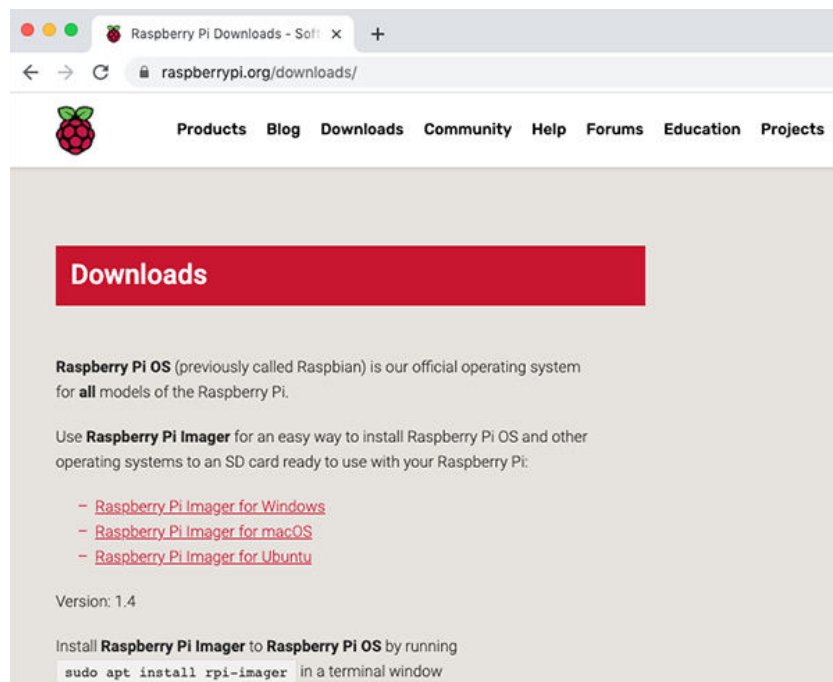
Raspberry Pi Downloads - Soft ×
+
raspberrypi.org/downloads/

Products Blog Downloads Community Help Forums Education Projects

Downloads

Raspberry Pi OS (previously called Raspbian) is our official operating system for all models of the Raspberry Pi.

Use Raspberry Pi Imager for an easy way to install Raspberry Pi OS and other operating systems to an SD card ready to use with your Raspberry Pi:

– Raspberry Pi Imager for Windows
– Raspberry Pi Imager for macOS
– Raspberry Pi Imager for Ubuntu

Version: 1.4

Install Raspberry Pi Imager to Raspberry Pi OS by running sudo apt install rpi-imager in a terminal window